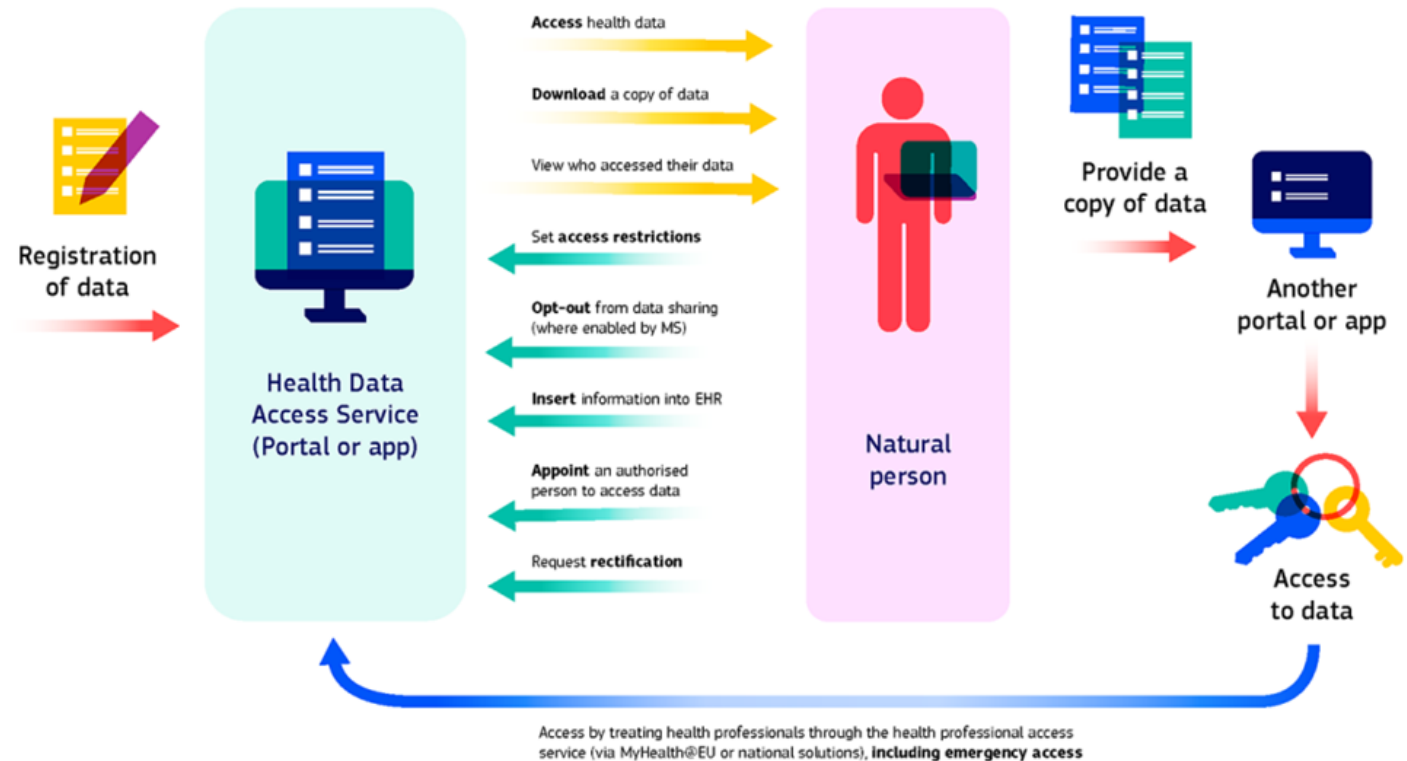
Registration of data

Health Data Access Service (Portal or app)

Access health data

Download a copy of data

View who accessed their data

Set access restrictions

Opt-out from data sharing (where enabled by MS)

Insert information into EHR

Appoint an authorised person to access data

Request rectification

Natural person

Provide a copy of data

Another portal or app

Access to data

Access by treating health professionals through the health professional access service (via MyHealth@EU or national solutions), including emergency access